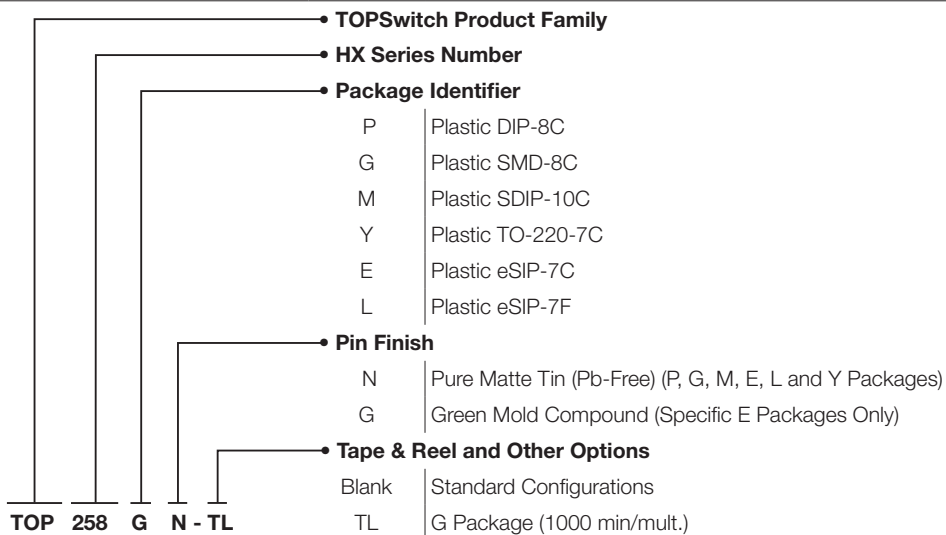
TOPSwitch Product Family

HX Series Number

Package Identifier

| | |
|---|---|
| P | Plastic DIP-8C |
| G | Plastic SMD-8C |
| M | Plastic SDIP-10C |
| Y | Plastic TO-220-7C |
| E | Plastic eSIP-7C |
| L | Plastic eSIP-7F |

Pin Finish

| | |
|---|---|
| N | Pure Matte Tin (Pb-Free) (P, G, M, E, L and Y Packages) |
| G | Green Mold Compound (Specific E Packages Only) |

Tape & Reel and Other Options

| | |
|---|---|
| Blank | Standard Configurations |
| TL | G Package (1000 min/mult.) |

TOP 258 G N - TL